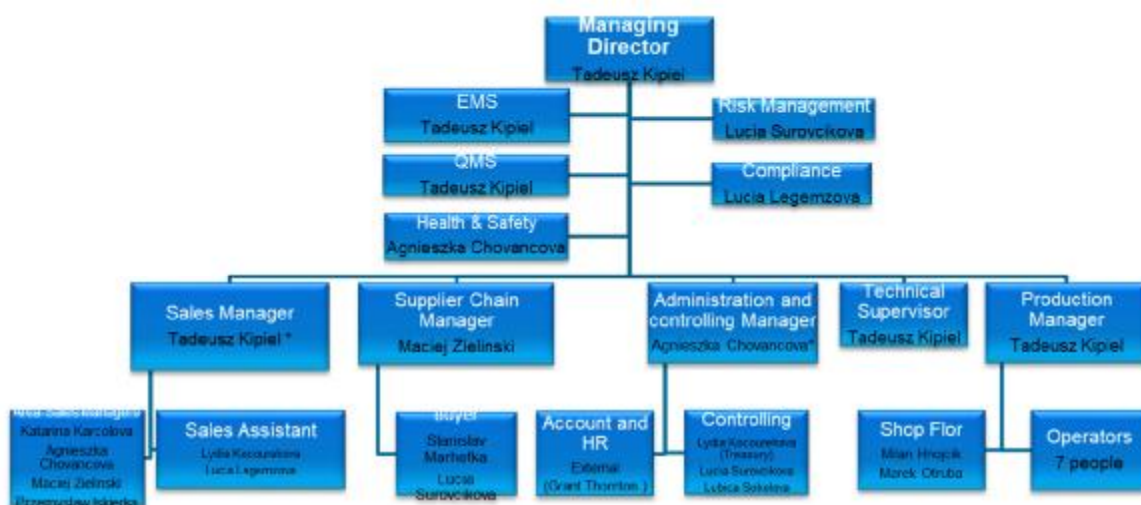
Managing Director
Tadeusz Kipiel

EMS
Tadeusz Kipiel

Risk Management
Lucia Surovcikova

QMS
Tadeusz Kipiel

Compliance
Lucia Legemzova

Health & Safety
Agnieszka Chovancova

Sales Manager
Tadeusz Kipiel *

Supplier Chain Manager
Maciej Zielinski

Administration and controlling Manager
Agnieszka Chovancova*

Technical Supervisor
Tadeusz Kipiel

Production Manager
Tadeusz Kipiel

Area Sales Managers
Katarina Karcolova
Agnieszka Chovancova
Maciej Zielinski
Przemyslaw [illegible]

Sales Assistant
Lydia Kacourekova
Lucia Legemzova

Buyer
Stanislav Marhefka
Lucia Surovcikova

Account and HR
External
(Grant Thornton )

Controlling
Lydia Kacourekova (Treasury)
Lucia Surovcikova
Lubica Sokolova

Shop Flor
Milan Hrnjcik
Marek Otruba

Operators
7 people